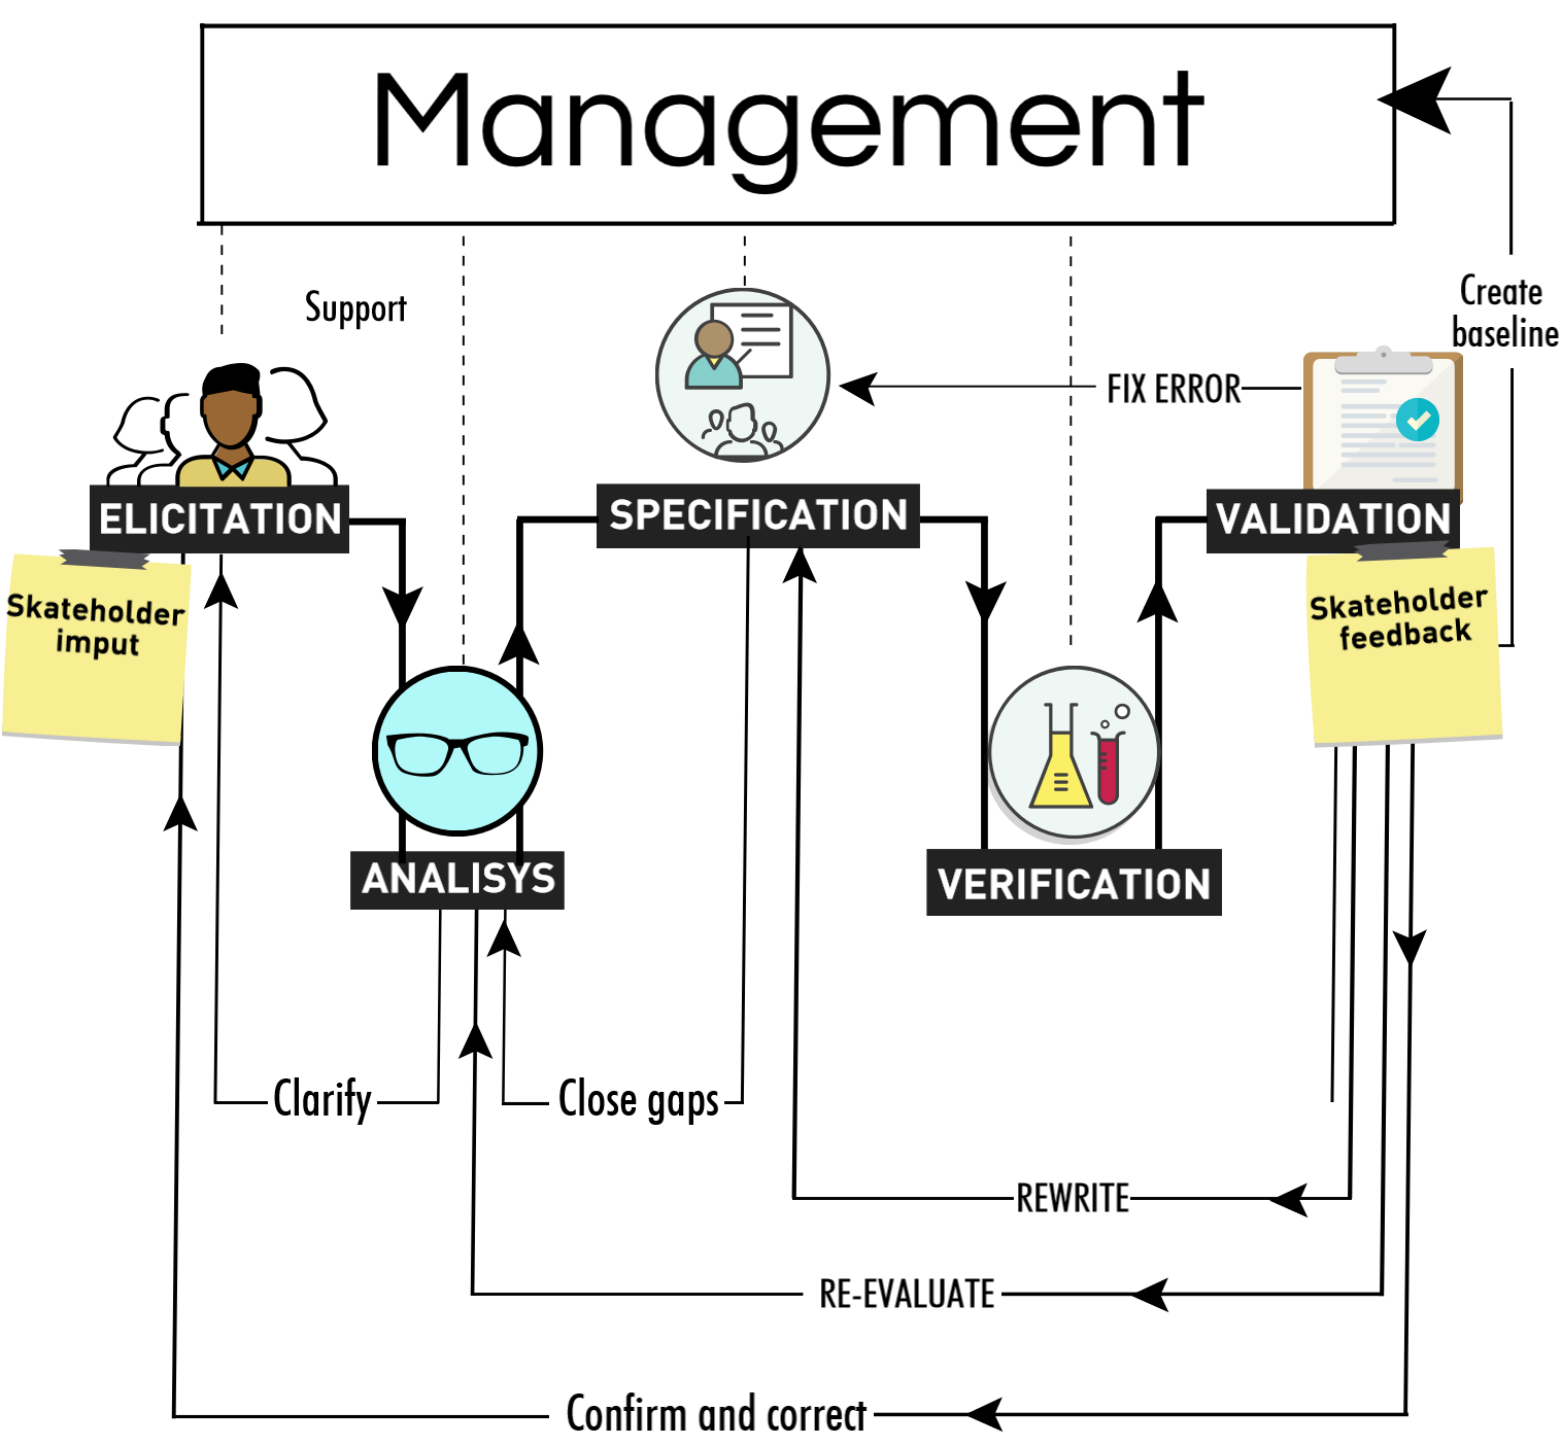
Management

Support

Create baseline

FIX ERROR

ELICITATION

SPECIFICATION

VALIDATION

Skateholder imput

Skateholder feedback

ANALISYS

VERIFICATION

Clarify

Close gaps

REWRITE

RE-EVALUATE

Confirm and correct